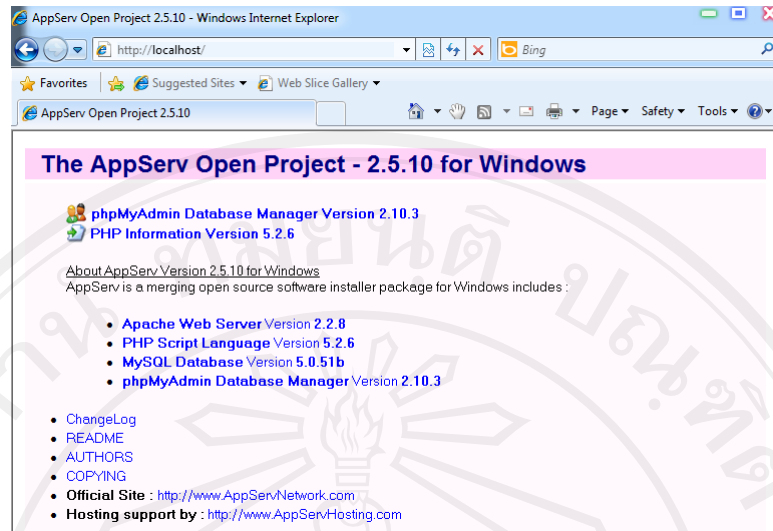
AppServ Open Project 2.5.10 - Windows Internet Explorer

http://localhost/

Bing

Favorites | Suggested Sites ▾ | Web Slice Gallery ▾

AppServ Open Project 2.5.10

Page ▾ Safety ▾ Tools ▾

The AppServ Open Project - 2.5.10 for Windows

phpMyAdmin Database Manager Version 2.10.3
PHP Information Version 5.2.6

About AppServ Version 2.5.10 for Windows
AppServ is a merging open source software installer package for Windows includes :

- Apache Web Server Version 2.2.8
- PHP Script Language Version 5.2.6
- MySQL Database Version 5.0.51b
- phpMyAdmin Database Manager Version 2.10.3

- ChangeLog
- README
- AUTHORS
- COPYING
- Official Site : http://www.AppServNetwork.com
- Hosting support by : http://www.AppServHosting.com